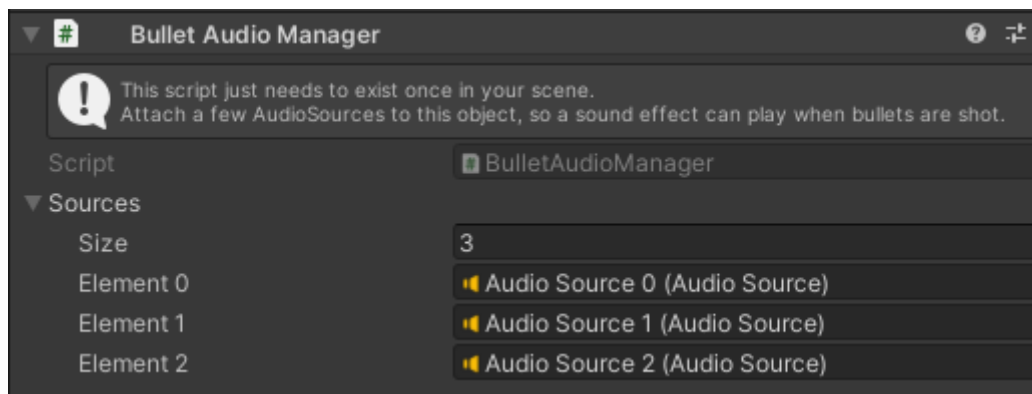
Bullet Audio Manager

This script just needs to exist once in your scene.
Attach a few AudioSources to this object, so a sound effect can play when bullets are shot.

| | |
|---|---|
| Script | BulletAudioManager |
| Sources | |
| Size | 3 |
| Element 0 | Audio Source 0 (Audio Source) |
| Element 1 | Audio Source 1 (Audio Source) |
| Element 2 | Audio Source 2 (Audio Source) |